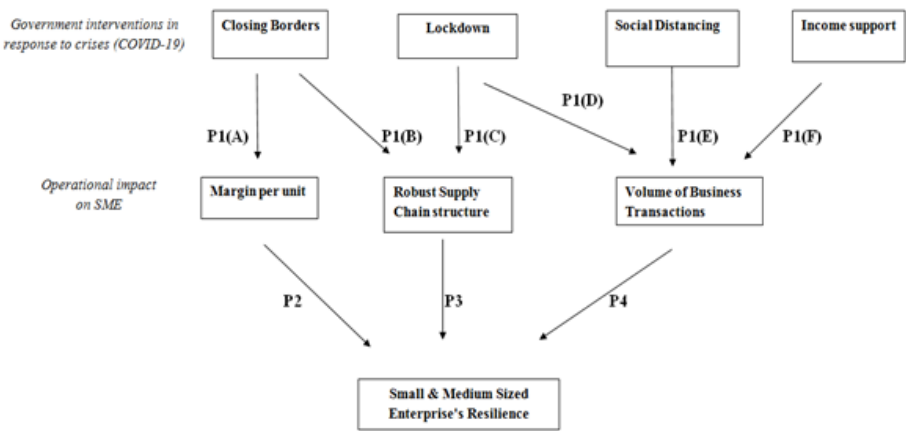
Government interventions in response to crises (COVID-19)

Closing Borders

Lockdown

Social Distancing

Income support

P1(A)

P1(B)

P1(C)

P1(D)

P1(E)

P1(F)

Operational impact on SME

Margin per unit

Robust Supply Chain structure

Volume of Business Transactions

P2

P3

P4

Small & Medium Sized Enterprise's Resilience